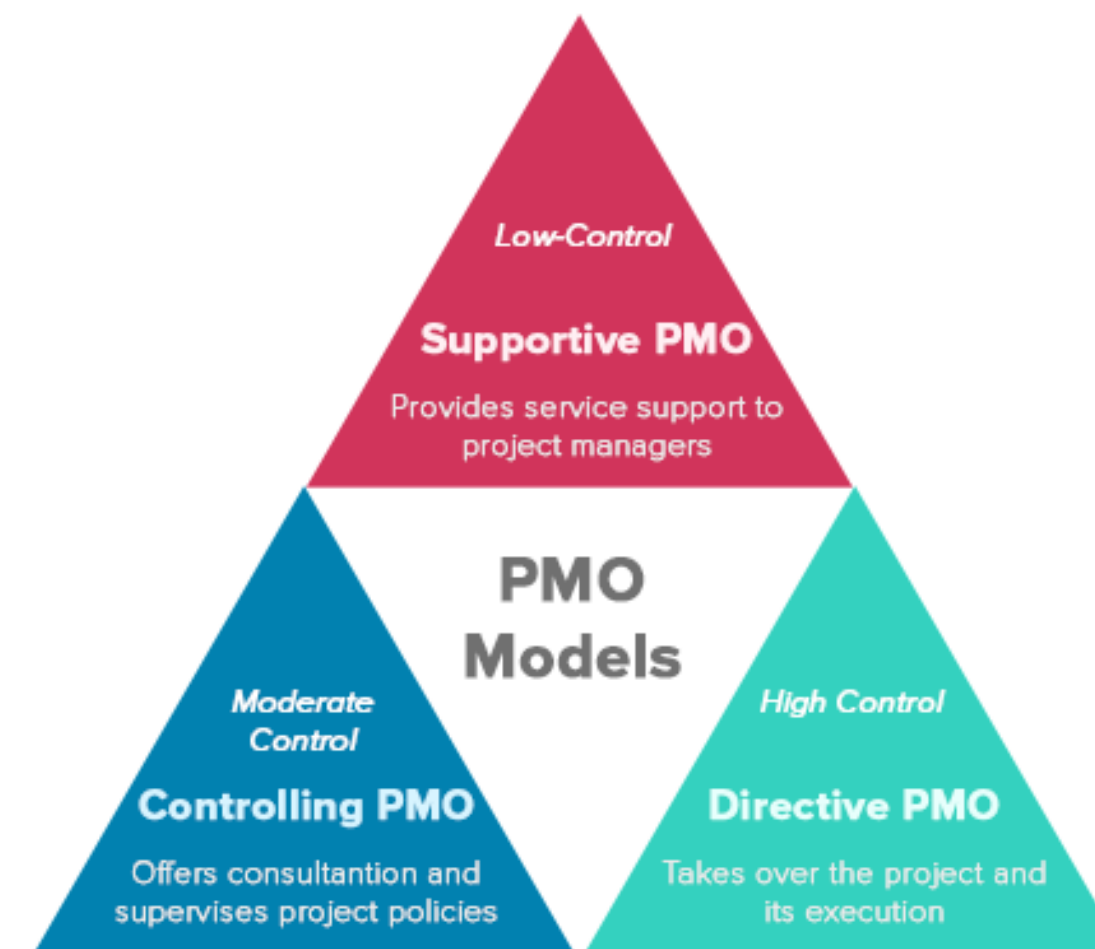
Low-Control

Supportive PMO

Provides service support to project managers

PMO Models

Moderate Control

Controlling PMO

Offers consultantion and supervises project policies

High Control

Directive PMO

Takes over the project and its execution